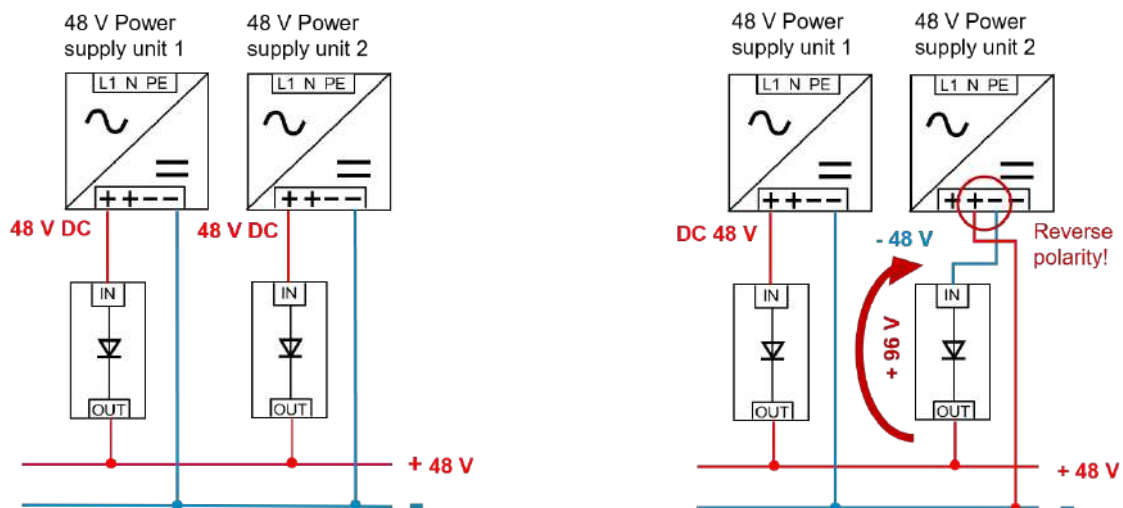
48 V Power supply unit 1

L1 N PE

~

=

++−−

48 V Power supply unit 2

L1 N PE

~

=

++−−

48 V DC

48 V DC

IN

OUT

IN

OUT

+ 48 V

−

48 V Power supply unit 1

L1 N PE

~

=

++−−

48 V Power supply unit 2

L1 N PE

~

=

++−−

DC 48 V

- 48 V

Reverse polarity!

IN

OUT

+ 96 V

IN

OUT

+ 48 V

−